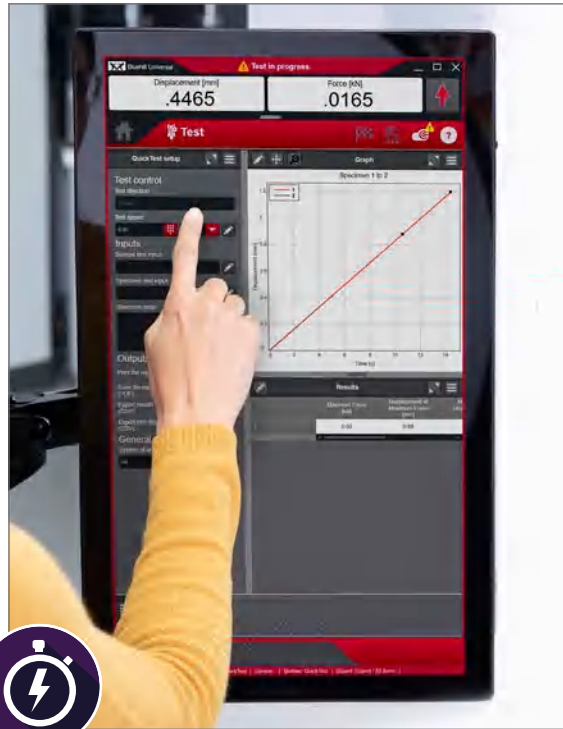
Bluehill Universal

Test in progress

Displacement [mm]
.4465

Force [kN]
.0165

Test

QuickTest setup

Test control
Test direction

Test speed

Inputs

Output

General

Graph

Specimen 1 to 2

Displacement [mm]

Time [s]

Results

Maximum Force [kN]

Displacement at Maximum Force [mm]

0.00

0.00